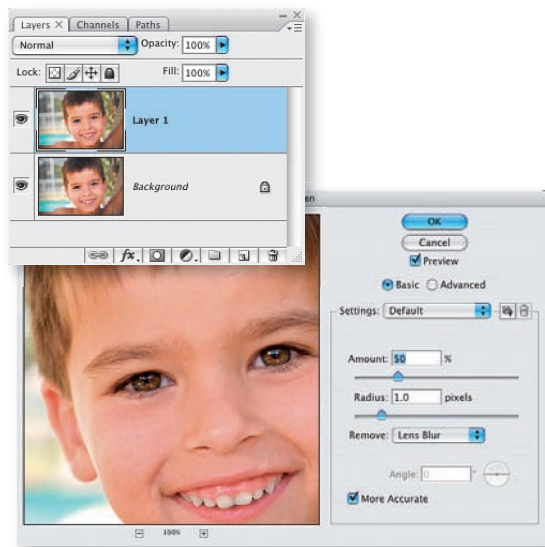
Layers × Channels Paths

Normal

Opacity: 100%

Lock:

Fill: 100%

Layer 1

Background

en

OK

Cancel

Preview

Basic Advanced

Settings: Default

Amount: 50 %

Radius: 1.0 pixels

Remove: Lens Blur

Angle: 0 °

More Accurate

100%